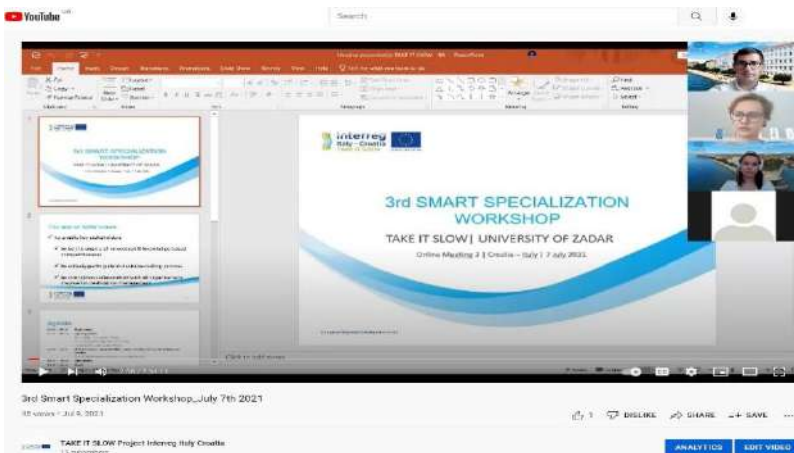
YouTube

Search

interreg
Italy - Croatia

3rd SMART SPECIALIZATION WORKSHOP

TAKE IT SLOW | UNIVERSITY OF ZADAR

Online Meeting 3 | Croatia – Italy | 7 July 2021

3rd Smart Specialization Workshop_July 7th 2021

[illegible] views • Jul 8, 2021

1 DISLIKE SHARE SAVE ...

TAKE IT SLOW Project Interreg Italy Croatia

ANALYTICS EDIT VIDEO